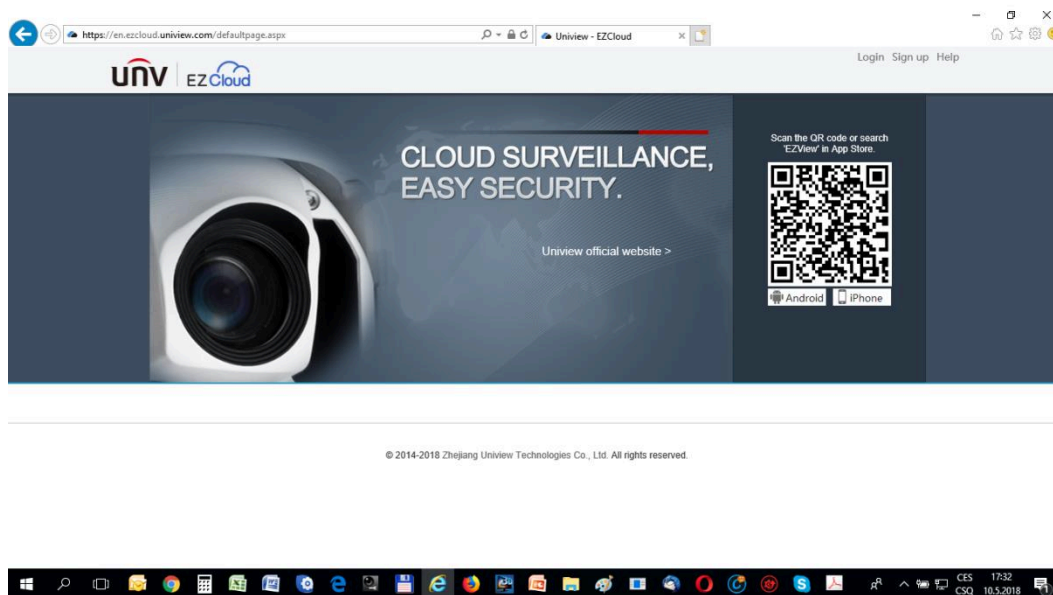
https://en.ezcloud.uniview.com/defaultpage.aspx

Uniview - EZCloud

UNV EZCloud

Login Sign up Help

CLOUD SURVEILLANCE,
EASY SECURITY.

Uniview official website >

Scan the QR code or search 'EZView' in App Store.

Android iPhone

© 2014-2018 Zhejiang Uniview Technologies Co., Ltd. All rights reserved.

CES
CSQ
17:32
10.5.2018